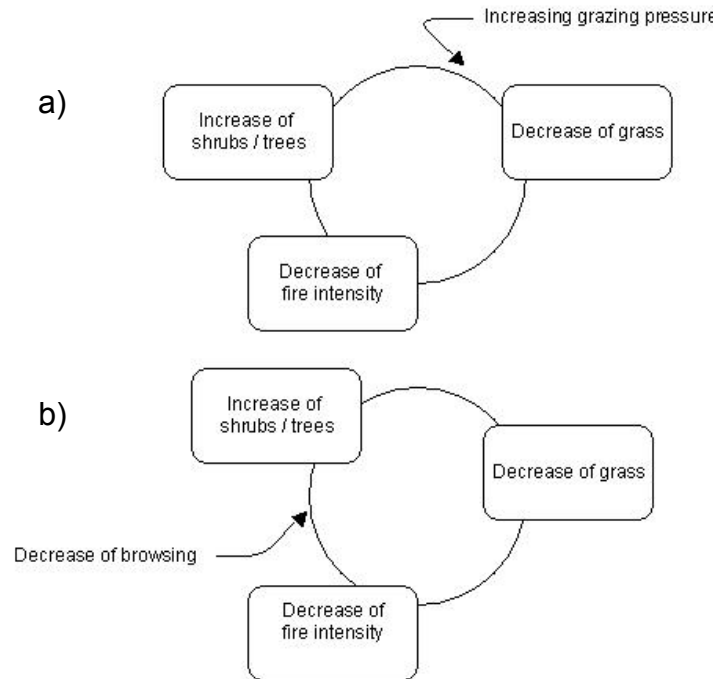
Increasing grazing pressure

a)

Increase of shrubs / trees

Decrease of grass

Decrease of fire intensity

b)

Increase of shrubs / trees

Decrease of grass

Decrease of browsing

Decrease of fire intensity